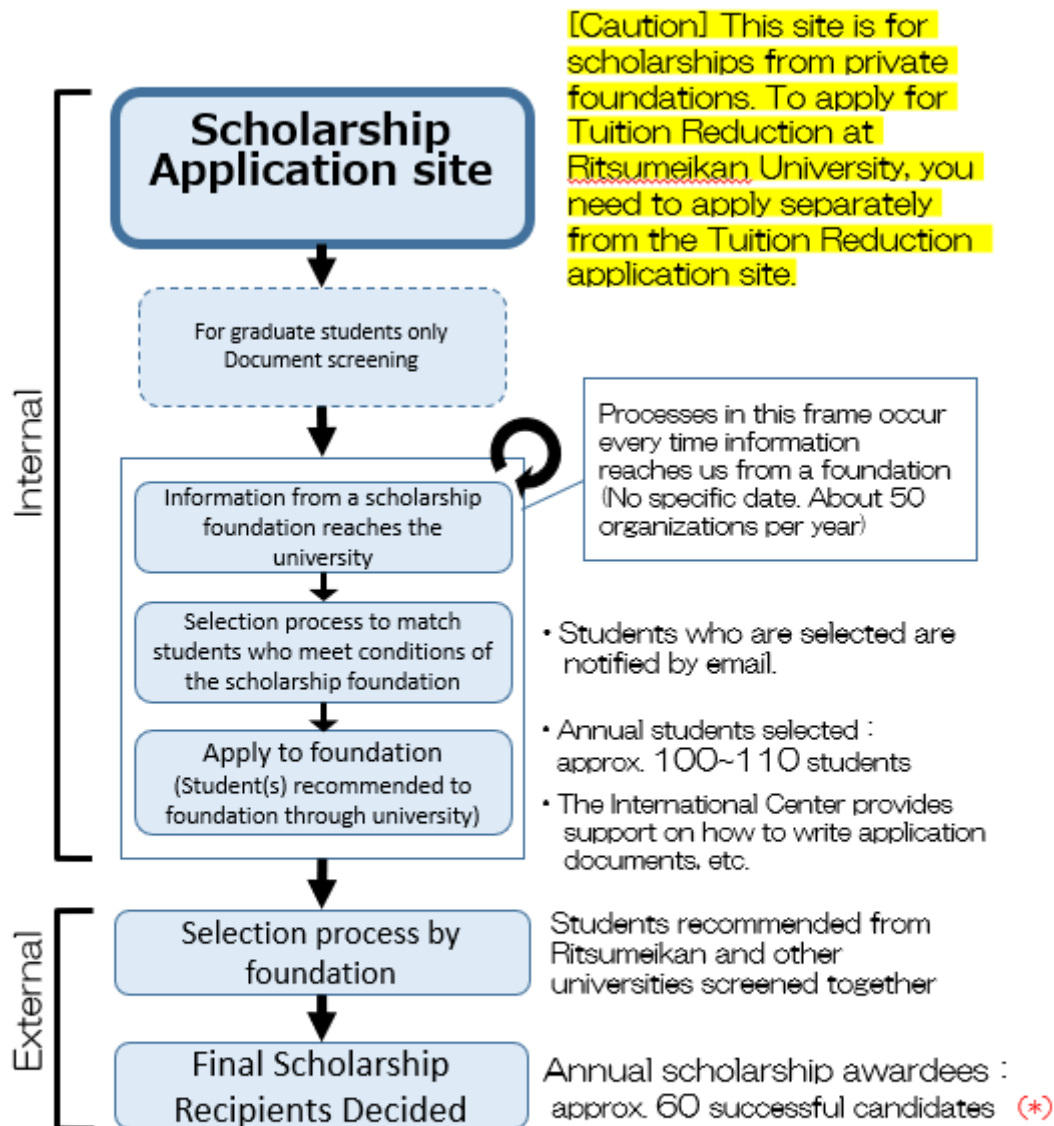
Scholarship Application site

[Caution] This site is for scholarships from private foundations. To apply for Tuition Reduction at Ritsumeikan University, you need to apply separately from the Tuition Reduction application site.

Internal

For graduate students only
Document screening

Processes in this frame occur every time information reaches us from a foundation (No specific date. About 50 organizations per year)

Information from a scholarship foundation reaches the university

Selection process to match students who meet conditions of the scholarship foundation

・Students who are selected are notified by email.

Apply to foundation
(Student(s) recommended to foundation through university)

・Annual students selected : approx. 100~110 students

・The International Center provides support on how to write application documents, etc.

External

Selection process by foundation

Students recommended from Ritsumeikan and other universities screened together

Final Scholarship Recipients Decided

Annual scholarship awardees : approx. 60 successful candidates (*)